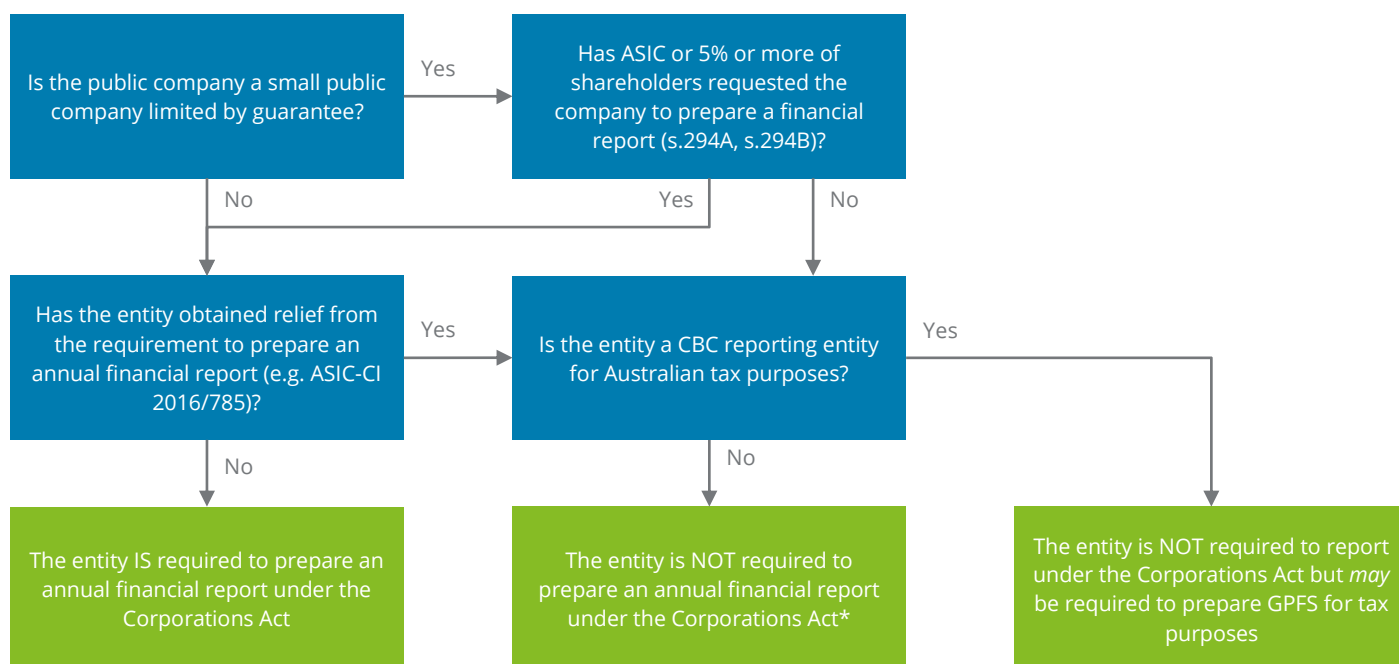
Is the public company a small public company limited by guarantee?

Yes

Has ASIC or 5% or more of shareholders requested the company to prepare a financial report (s.294A, s.294B)?

No

Yes

No

Has the entity obtained relief from the requirement to prepare an annual financial report (e.g. ASIC-CI 2016/785)?

Yes

Is the entity a CBC reporting entity for Australian tax purposes?

Yes

No

No

The entity IS required to prepare an annual financial report under the Corporations Act

The entity is NOT required to prepare an annual financial report under the Corporations Act*

The entity is NOT required to report under the Corporations Act but *may* be required to prepare GPFS for tax purposes